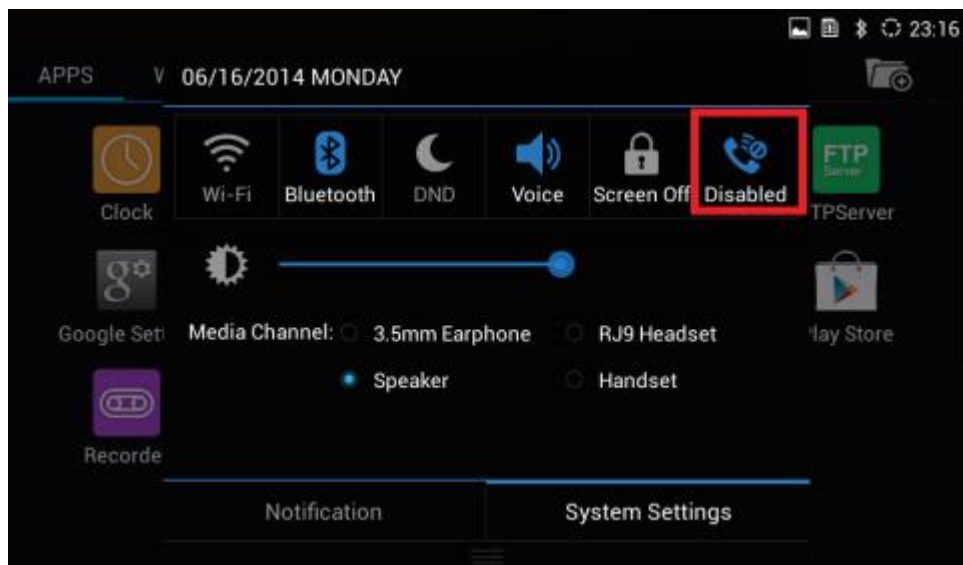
23:16

APPS V 06/16/2014 MONDAY

Wi-Fi Bluetooth DND Voice Screen Off Disabled

Clock

FTP Server

TPServer

Google Set

Media Channel: 3.5mm Earphone RJ9 Headset

Speaker Handset

lay Store

Recorde

Notification System Settings